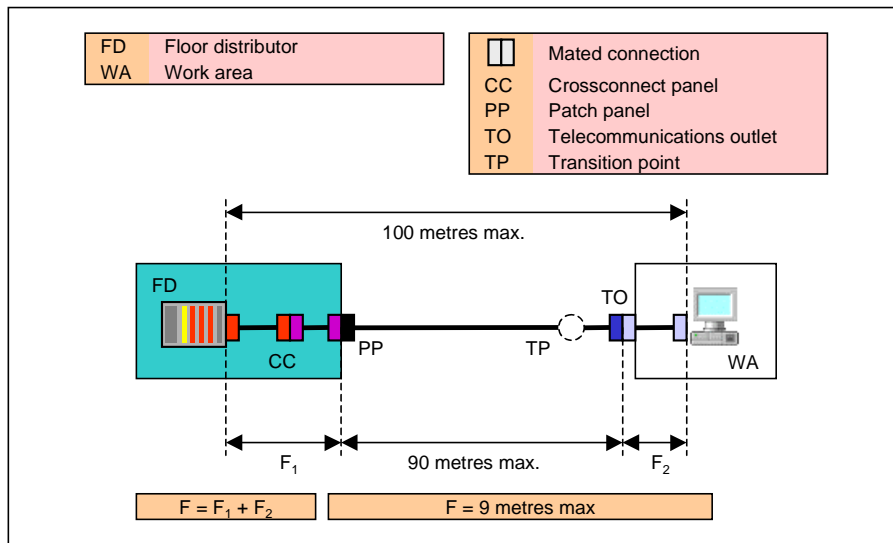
| FD | Floor distributor |
|---|---|
| WA | Work area |

| | Mated connection |
|---|---|
| CC | Crossconnect panel |
| PP | Patch panel |
| TO | Telecommunications outlet |
| TP | Transition point |

100 metres max.

FD

CC

PP

TP

TO

WA

$F_1$

90 metres max.

$F_2$

$F = F_1 + F_2$

F = 9 metres max